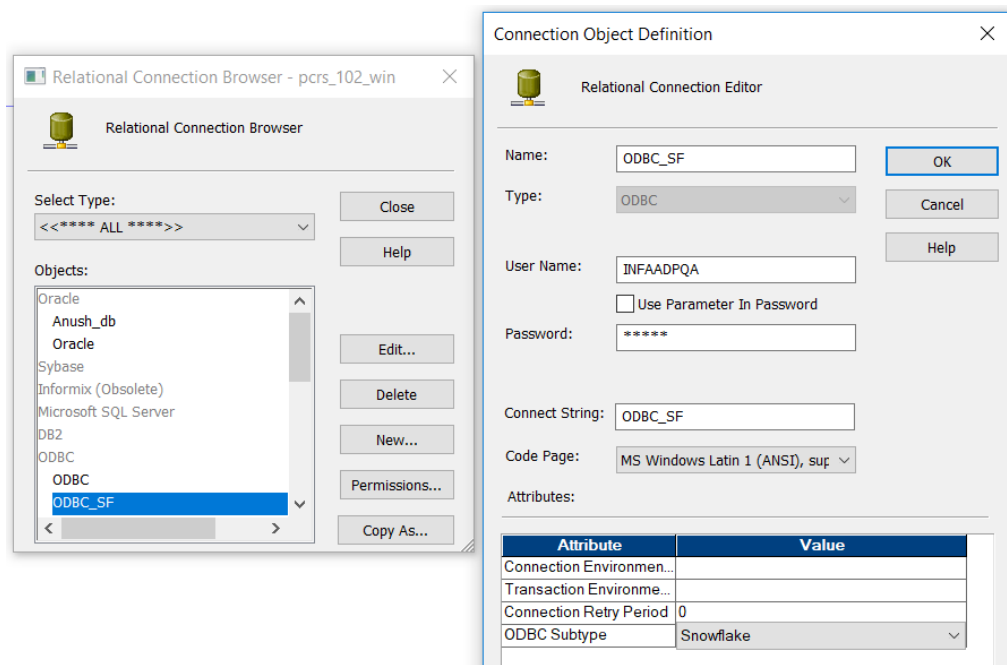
Relational Connection Browser - pcrs_102_win

Relational Connection Browser

Select Type:
<<**** ALL ****>>

Objects:
Oracle
Anush_db
Oracle
Sybase
Informix (Obsolete)
Microsoft SQL Server
DB2
ODBC
ODBC
ODBC_SF

Close
Help
Edit...
Delete
New...
Permissions...
Copy As...

Connection Object Definition

Relational Connection Editor

Name: ODBC_SF
Type: ODBC
User Name: INFAADPQA
Use Parameter In Password
Password: *****
Connect String: ODBC_SF
Code Page: MS Windows Latin 1 (ANSI), sup
Attributes:

OK
Cancel
Help

| Attribute | Value |
|---|---|
| Connection Environmen... | |
| Transaction Environme... | |
| Connection Retry Period | 0 |
| ODBC Subtype | Snowflake |